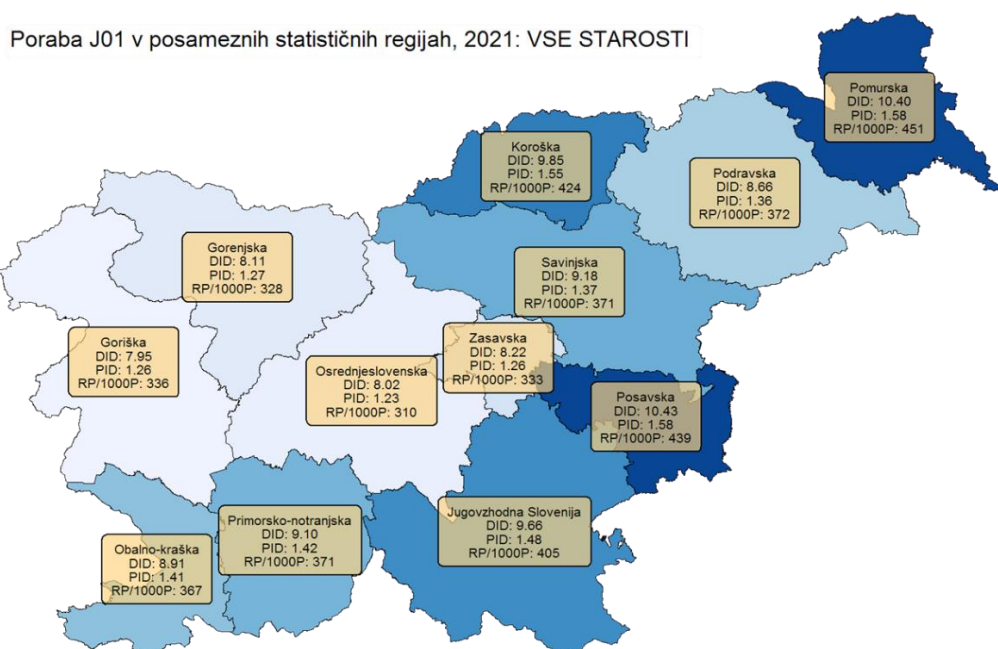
Poraba J01 v posameznih statističnih regijah, 2021: VSE STAROSTI

Pomurska
DID: 10.40
PID: 1.58
RP/1000P: 451

Koroška
DID: 9.85
PID: 1.55
RP/1000P: 424

Podravska
DID: 8.66
PID: 1.36
RP/1000P: 372

Gorenjska
DID: 8.11
PID: 1.27
RP/1000P: 328

Savinjska
DID: 9.18
PID: 1.37
RP/1000P: 371

Goriška
DID: 7.95
PID: 1.26
RP/1000P: 336

Zasavska
DID: 8.22
PID: 1.26
RP/1000P: 333

Osrednjeslovenska
DID: 8.02
PID: 1.23
RP/1000P: 310

Posavska
DID: 10.43
PID: 1.58
RP/1000P: 439

Jugovzhodna Slovenija
DID: 9.66
PID: 1.48
RP/1000P: 405

Primorsko-notranjska
DID: 9.10
PID: 1.42
RP/1000P: 371

Obalno-kraška
DID: 8.91
PID: 1.41
RP/1000P: 367